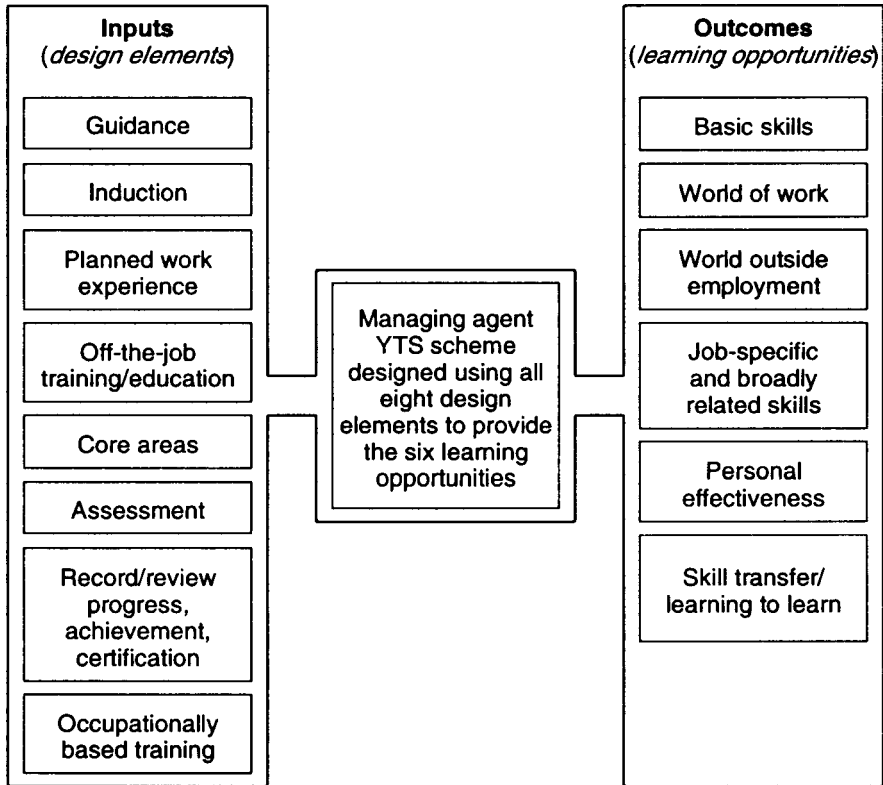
Inputs
(design elements)

Guidance

Induction

Planned work experience

Off-the-job training/education

Core areas

Assessment

Record/review progress, achievement, certification

Occupationally based training

Managing agent YTS scheme designed using all eight design elements to provide the six learning opportunities

Outcomes
(learning opportunities)

Basic skills

World of work

World outside employment

Job-specific and broadly related skills

Personal effectiveness

Skill transfer/ learning to learn